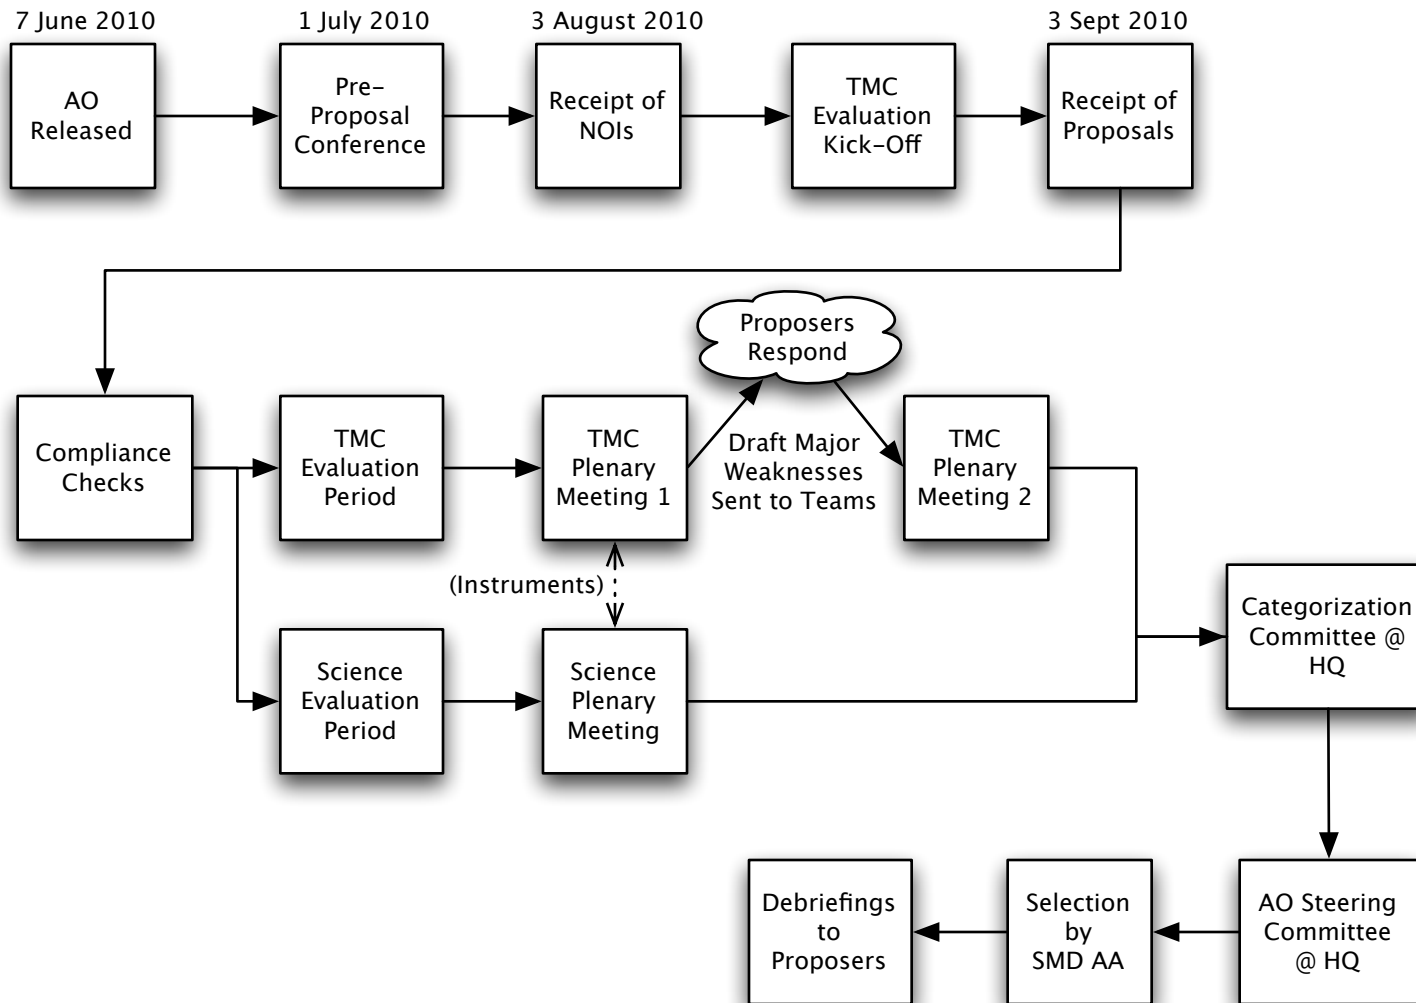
7 June 2010

AO Released

1 July 2010

Pre-Proposal Conference

3 August 2010

Receipt of NOIs

TMC Evaluation Kick-Off

3 Sept 2010

Receipt of Proposals

Compliance Checks

TMC Evaluation Period

TMC Plenary Meeting 1

Proposers Respond

Draft Major Weaknesses Sent to Teams

TMC Plenary Meeting 2

(Instruments)

Science Evaluation Period

Science Plenary Meeting

Categorization Committee @ HQ

AO Steering Committee @ HQ

Selection by SMD AA

Debriefings to Proposers